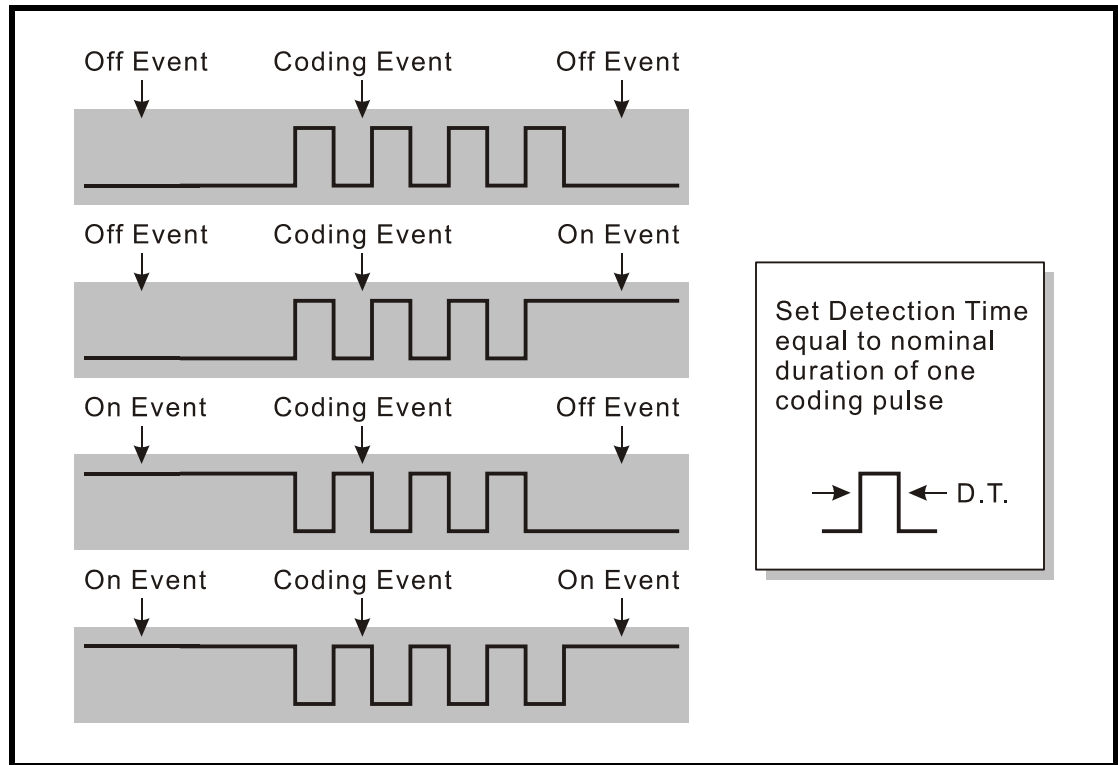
Off Event Coding Event Off Event

Off Event Coding Event On Event

On Event Coding Event Off Event

On Event Coding Event On Event

Set Detection Time equal to nominal duration of one coding pulse

D.T.